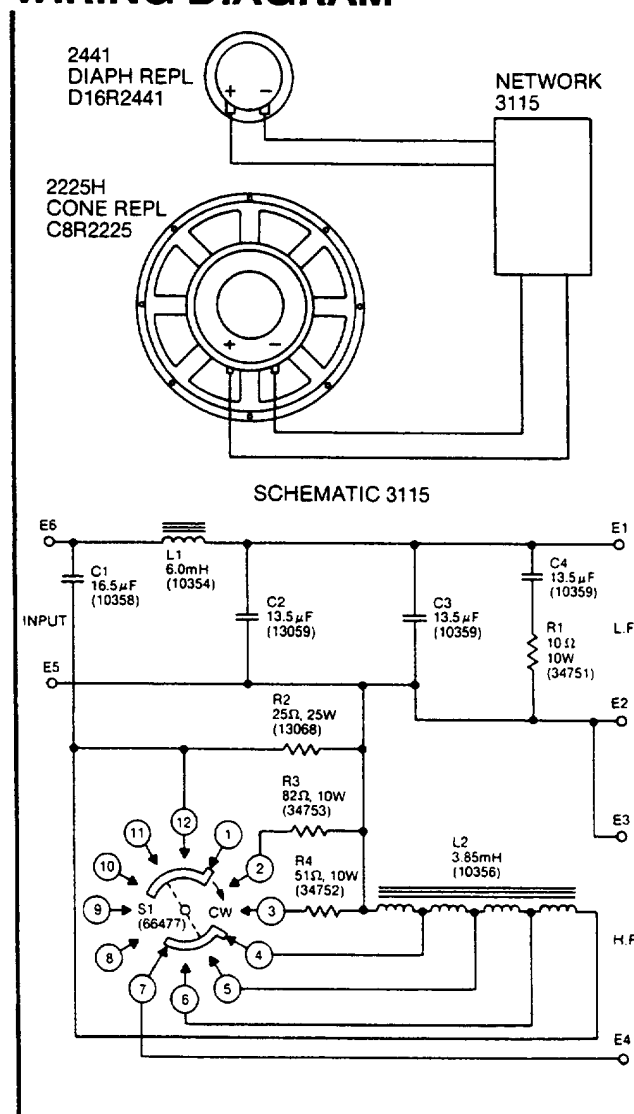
WIRING DIAGRAM

2441
DIAPH REPL
D16R2441

NETWORK
3115

2225H
CONE REPL
C8R2225

SCHEMATIC 3115

E6
E1
C1
16.5$\mu$F
(10358)
L1
6.0mH
(10354)
C2
13.5$\mu$F
(13059)
C3
13.5$\mu$F
(10359)
C4
13.5$\mu$F
(10359)
R1
10 $\Omega$
10W
(34751)
INPUT
L.F
E5
E2
R2
25$\Omega$, 25W
(13068)
R3
82$\Omega$, 10W
(34753)
E3
R4
51$\Omega$, 10W
(34752)
L2
3.85mH
(10356)
12
11
1
10
2
9
S1
(66477)
CW
3
8
4
H.F
7
6
5
E4